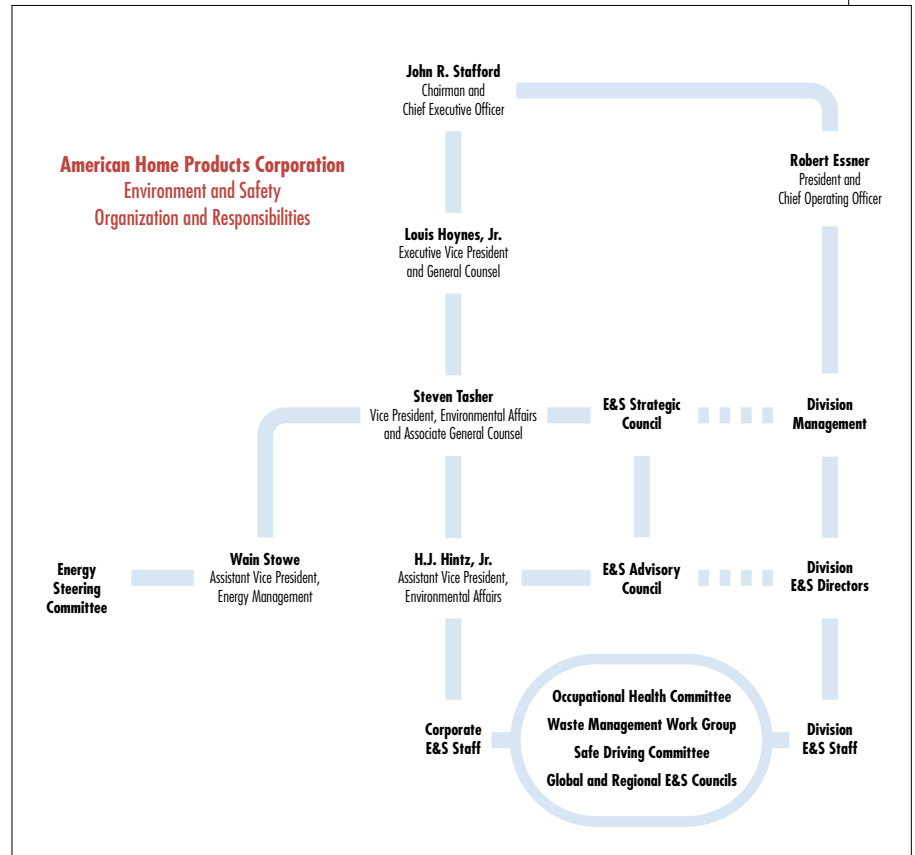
American Home Products Corporation
Environment and Safety
Organization and Responsibilities

John R. Stafford
Chairman and
Chief Executive Officer

Robert Essner
President and
Chief Operating Officer

Louis Hoynes, Jr.
Executive Vice President
and General Counsel

Steven Tasher
Vice President, Environmental Affairs
and Associate General Counsel

E&S Strategic
Council

Division
Management

Energy
Steering
Committee

Wain Stowe
Assistant Vice President,
Energy Management

H.J. Hintz, Jr.
Assistant Vice President,
Environmental Affairs

E&S Advisory
Council

Division
E&S Directors

Corporate
E&S Staff

Occupational Health Committee
Waste Management Work Group
Safe Driving Committee
Global and Regional E&S Councils

Division
E&S Staff